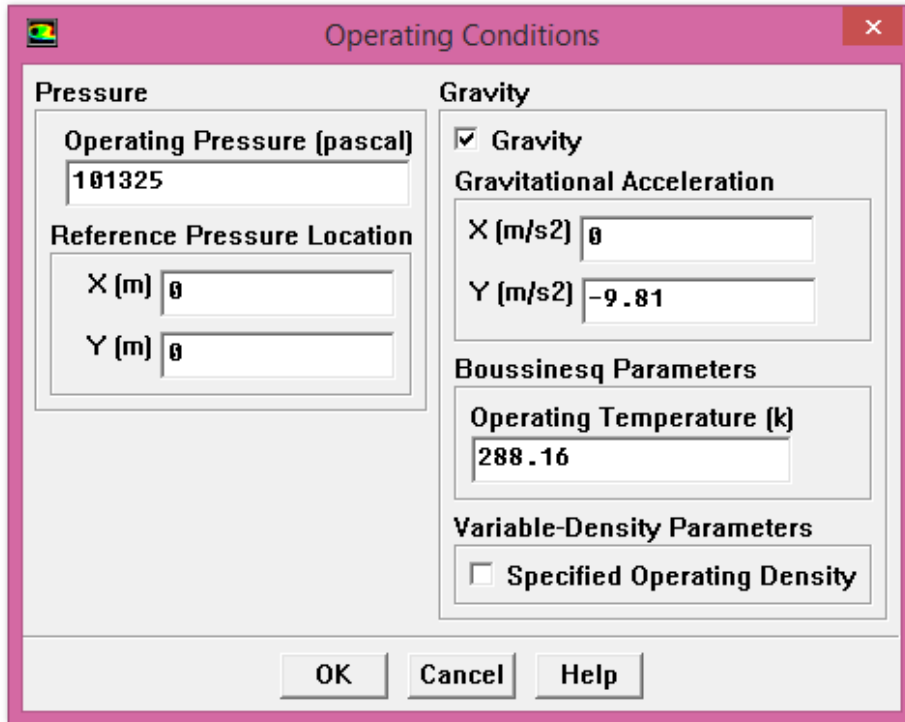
Operating Conditions

Pressure

Operating Pressure (pascal)

101325

Reference Pressure Location

X (m) 0

Y (m) 0

Gravity

☑ Gravity

Gravitational Acceleration

X (m/s2) 0

Y (m/s2) -9.81

Boussinesq Parameters

Operating Temperature (k)

288.16

Variable-Density Parameters

☐ Specified Operating Density

OK Cancel Help